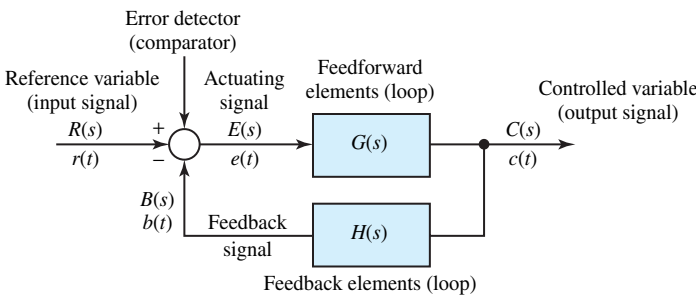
Error detector
(comparator)

Reference variable
(input signal)

Actuating
signal

Feedforward
elements (loop)

Controlled variable
(output signal)

$R(s)$
$r(t)$

+
−

$E(s)$
$e(t)$

$G(s)$

$C(s)$
$c(t)$

$B(s)$
$b(t)$

Feedback
signal

$H(s)$

Feedback elements (loop)